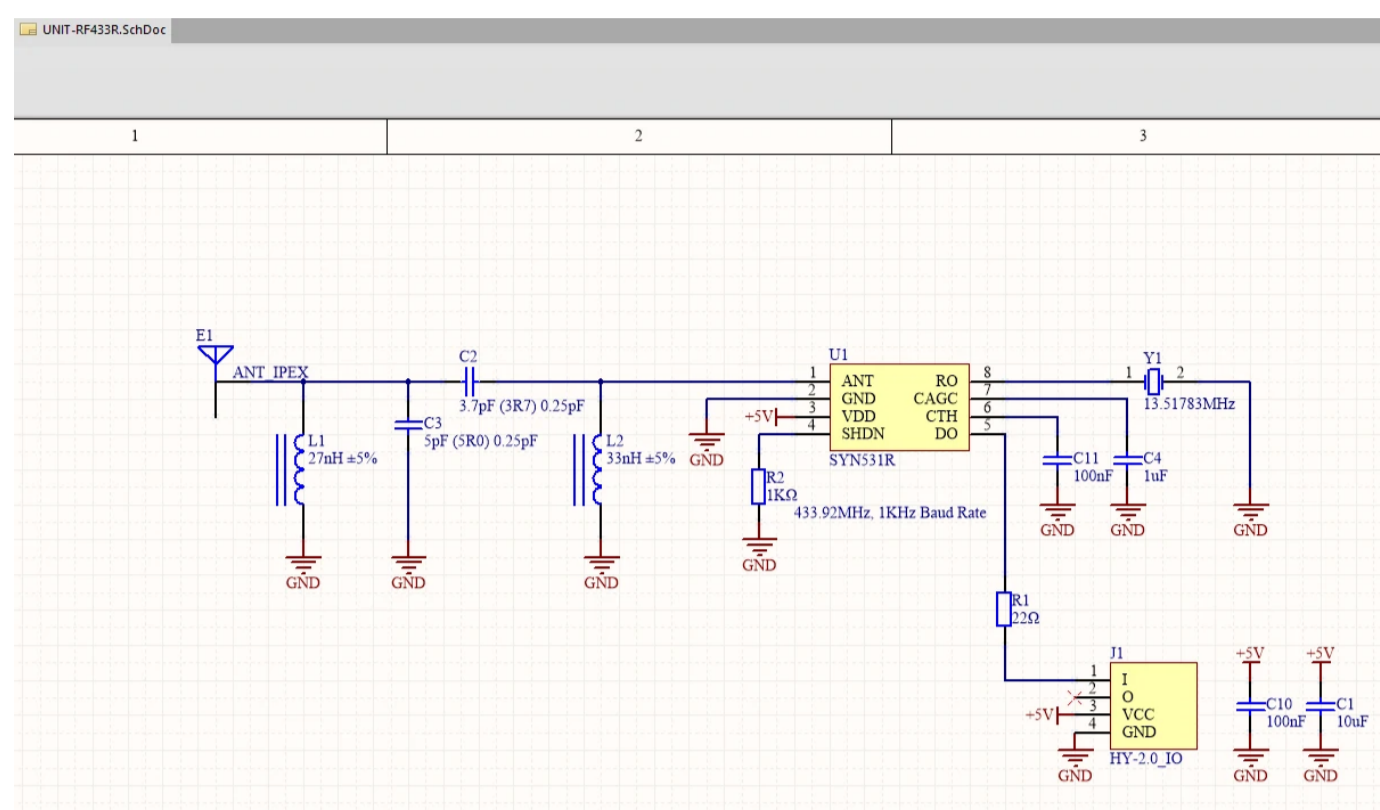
UNIT-RF433R.SchDoc

1
2
3

E1
ANT_IPEX
C2
3.7pF (3R7) 0.25pF
C3
5pF (5R0) 0.25pF
L1
27nH ±5%
L2
33nH ±5%
GND
GND
GND
GND
U1
1 ANT
2 GND
3 VDD
4 SHDN
RO 8
CAGC 7
CTH 6
DO 5
SYN531R
+5V
R2
1KΩ
433.92MHz, 1KHz Baud Rate
GND
Y1
1 2
13.51783MHz
C11
100nF
C4
1uF
GND
GND
GND
R1
22Ω
J1
1 I
2 O
3 VCC
4 GND
HY-2.0_IO
+5V
GND
+5V
C10
100nF
GND
+5V
C1
10uF
GND